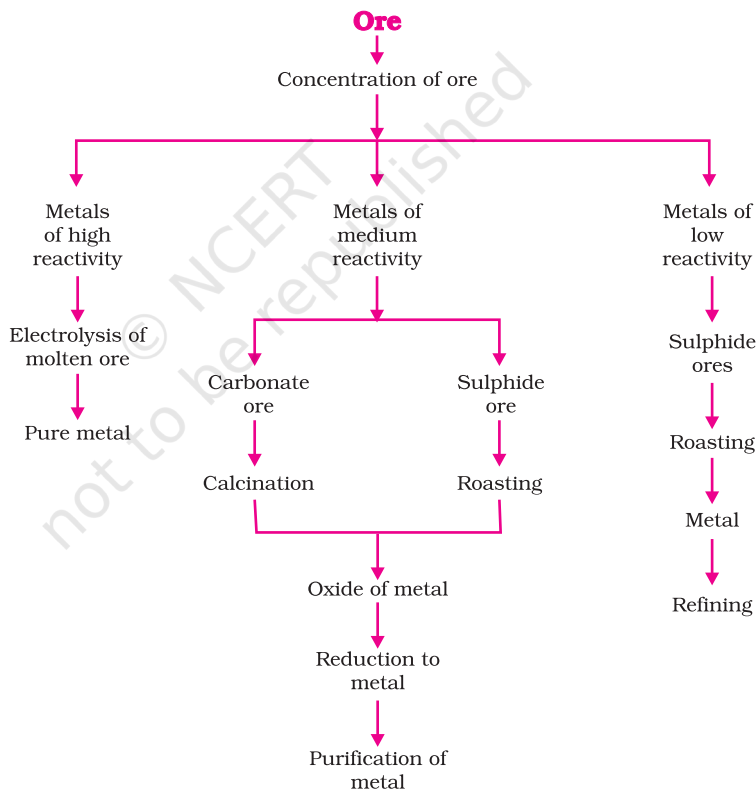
Ore

Concentration of ore

Metals of high reactivity

Electrolysis of molten ore

Pure metal

Metals of medium reactivity

Carbonate ore

Calcination

Sulphide ore

Roasting

Oxide of metal

Reduction to metal

Purification of metal

Metals of low reactivity

Sulphide ores

Roasting

Metal

Refining

© NCERT not to be republished